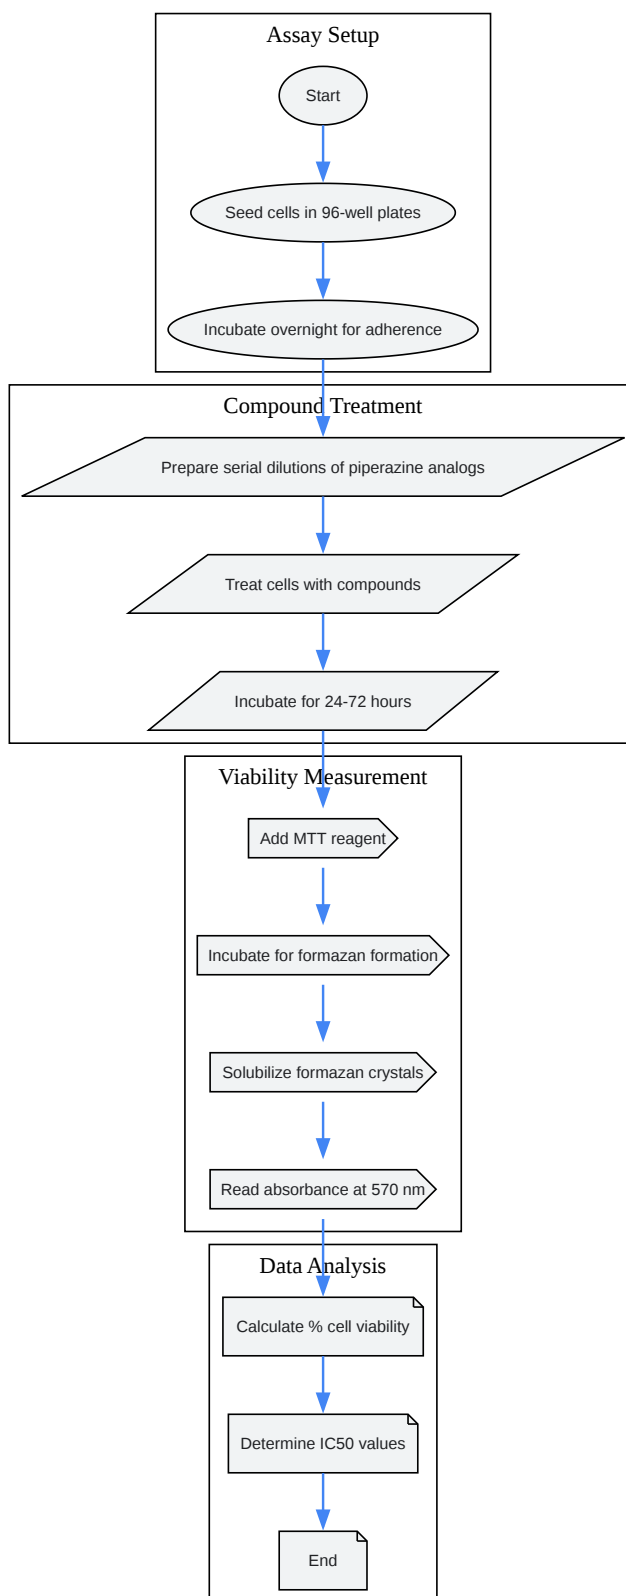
Assay Setup

Start

Seed cells in 96-well plates

Incubate overnight for adherence

Compound Treatment

Prepare serial dilutions of piperazine analogs

Treat cells with compounds

Incubate for 24-72 hours

Viability Measurement

Add MTT reagent

Incubate for formazan formation

Solubilize formazan crystals

Read absorbance at 570 nm

Data Analysis

Calculate % cell viability

Determine IC50 values

End